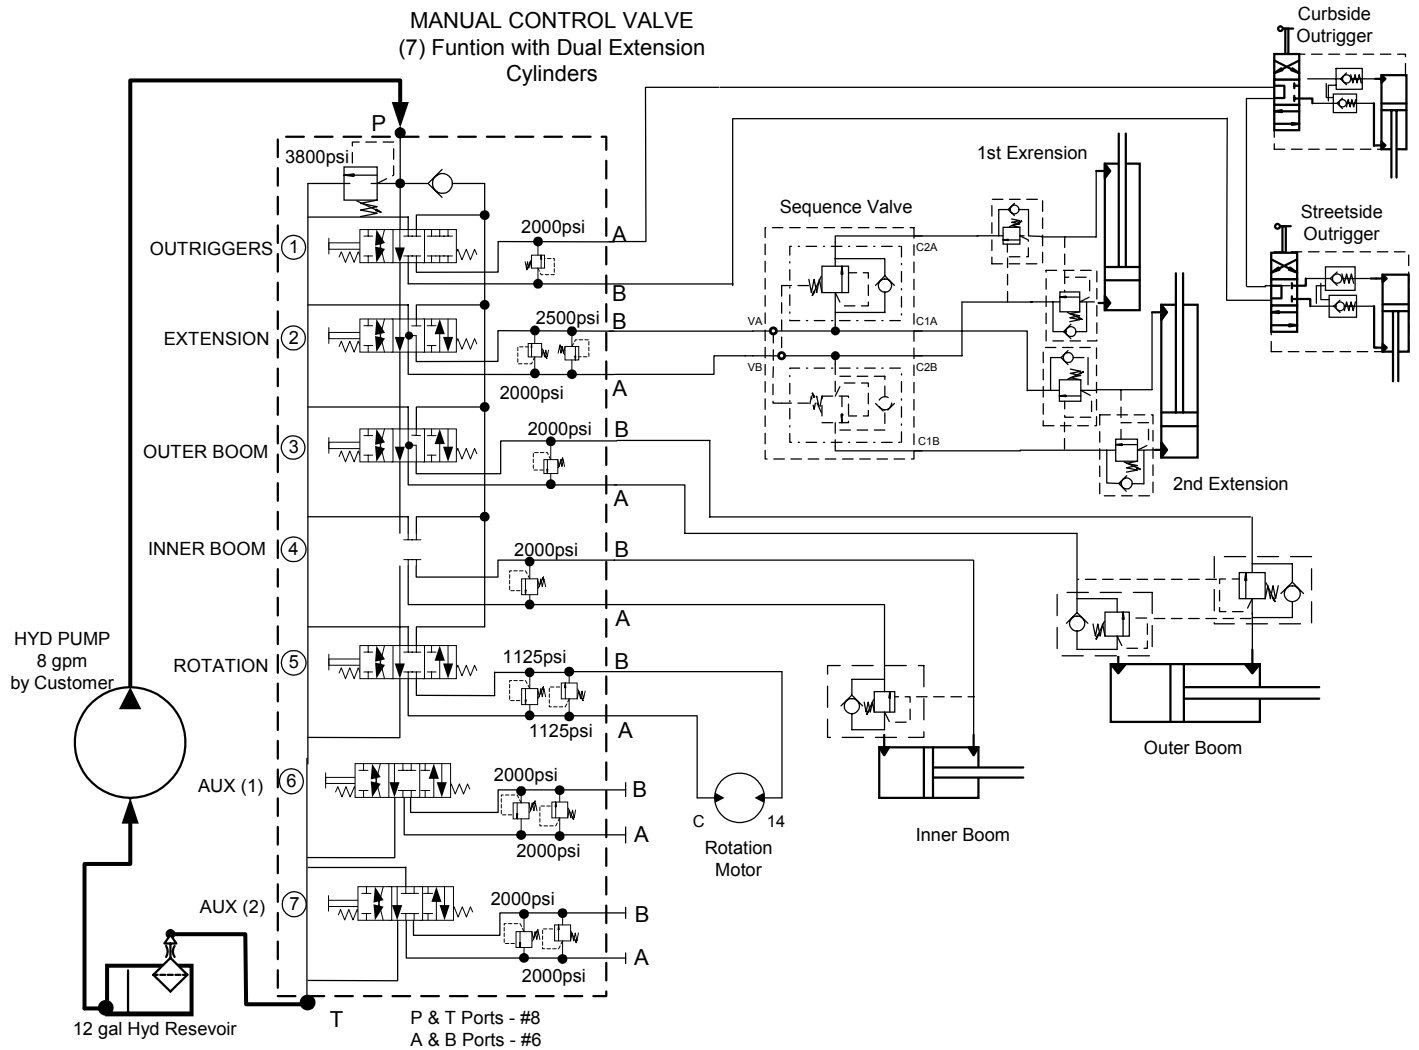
MANUAL CONTROL VALVE
(7) Funtion with Dual Extension
Cylinders

P

3800psi

OUTRIGGERS 1

2000psi
A
B

EXTENSION 2

2500psi
B
2000psi
A

OUTER BOOM 3

2000psi
B
A

INNER BOOM 4

2000psi
B
A

ROTATION 5

1125psi
B
1125psi
A

AUX (1) 6

2000psi
B
A
2000psi

AUX (2) 7

2000psi
B
A
2000psi

T

P & T Ports - #8
A & B Ports - #6

HYD PUMP
8 gpm
by Customer

12 gal Hyd Resevoir

Curbside
Outrigger

1st Exrension

Sequence Valve

C2A
C1A
VA
VB
C2B
C1B

Streetside
Outrigger

2nd Extension

Outer Boom

Inner Boom

C
14
Rotation
Motor